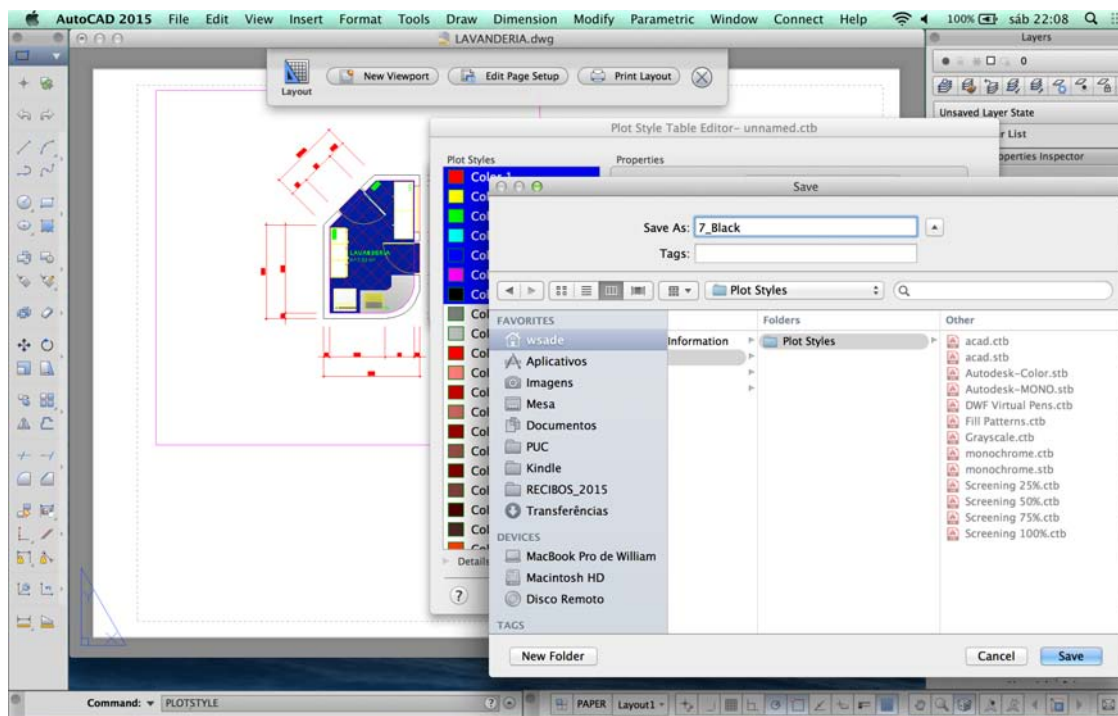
AutoCAD 2015 File Edit View Insert Format Tools Draw Dimension Modify Parametric Window Connect Help

100% sáb 22:08

LAVANDERIA.dwg

Layers

0

Unsaved Layer State

r List

operties Inspector

Layout

New Viewport

Edit Page Setup

Print Layout

Plot Style Table Editor– unnamed.ctb

Plot Styles

Properties

Color 1

Col
Col
Col
Col
Col
Col
Col
Col
Col
Col
Col
Col
Col
Col
Col
Col
Col
Col
Col

Details

?

Save

Save As: 7_Black

Tags:

Plot Styles

FAVORITES

wsade

Aplicativos

Imagens

Mesa

Documentos

PUC

Kindle

RECIBOS_2015

Transferências

DEVICES

MacBook Pro de William

Macintosh HD

Disco Remoto

TAGS

Information

Folders

Plot Styles

Other

acad.ctb
acad.stb
Autodesk-Color.stb
Autodesk-MONO.stb
DWF Virtual Pens.ctb
Fill Patterns.ctb
Grayscale.ctb
monochrome.ctb
monochrome.stb
Screening 25%.ctb
Screening 50%.ctb
Screening 75%.ctb
Screening 100%.ctb

New Folder

Cancel

Save

Command: PLOTSTYLE

PAPER Layout1